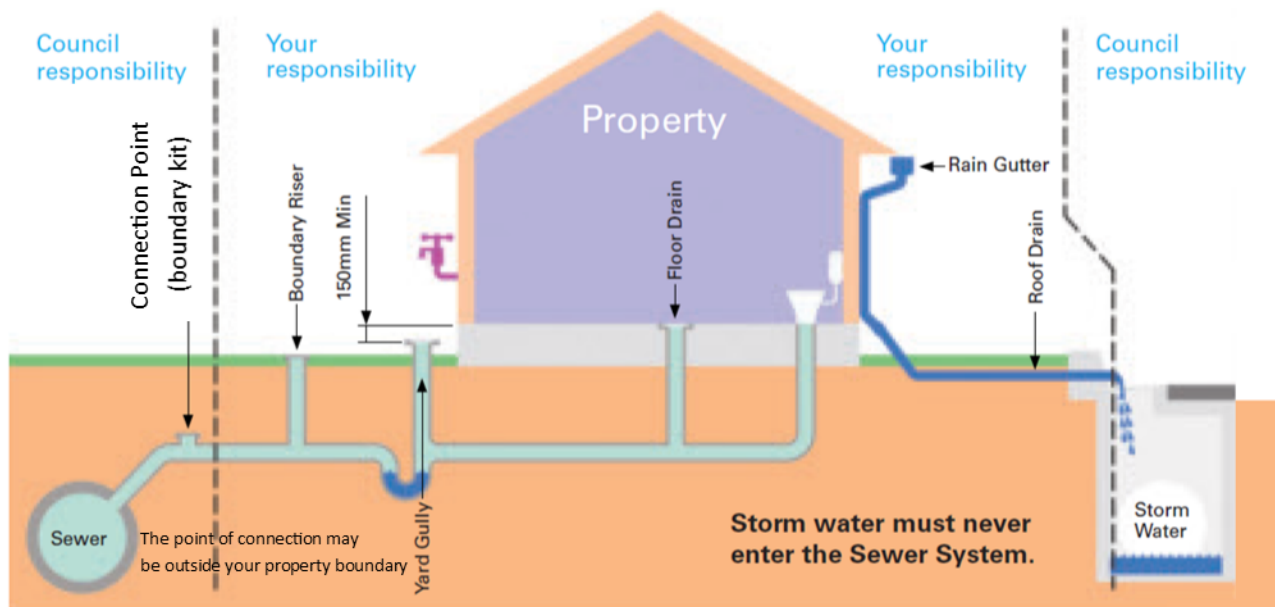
Council responsibility

Your responsibility

Property

Your responsibility

Council responsibility

Connection Point (boundary kit)

Boundary Riser

150mm Min

Floor Drain

Rain Gutter

Roof Drain

Yard Gully

Sewer

The point of connection may be outside your property boundary

Storm water must never enter the Sewer System.

Storm Water